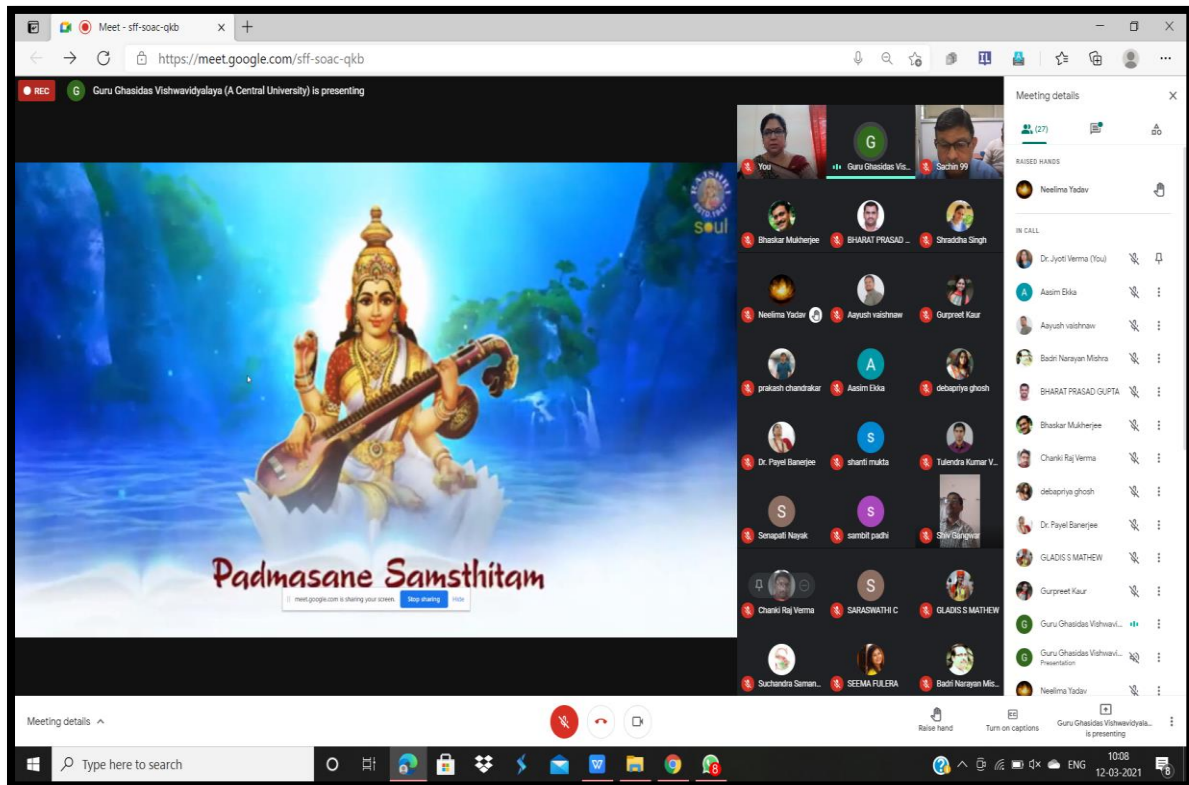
Meet - sff-soac-qkb

https://meet.google.com/sff-soac-qkb

REC G Guru Ghasidas Vishwavidyalaya (A Central University) is presenting

soul

Padmasane Samsthitam

meet.google.com is sharing your screen. Stop sharing Hide

You
G Guru Ghasidas Vis...
Sachin 99
Bhaskar Mukherjee
BHARAT PRASAD ...
Shraddha Singh
Neelima Yadav
Aayush vaishnaw
Gurpreet Kaur
prakash chandrakar
A Aasim Ekka
debapriya ghosh
Dr. Payel Banerjee
S shanti mukta
Tulendra Kumar V...
S Senapati Nayak
S sambit padhi
Shiv Gangwar
Chanki Raj Verma
S SARASWATHI C
GLADIS S MATHEW
Suchandra Saman...
SEEMA FULERA
Badri Narayan Mis...

Meeting details
(27)
RAISED HANDS
Neelima Yadav
IN CALL
Dr. Jyoti Verma (You)
Aasim Ekka
Aayush vaishnaw
Badri Narayan Mishra
BHARAT PRASAD GUPTA
Bhaskar Mukherjee
Chanki Raj Verma
debapriya ghosh
Dr. Payel Banerjee
GLADIS S MATHEW
Gurpreet Kaur
Guru Ghasidas Vishwavi...
Guru Ghasidas Vishwavi...
Presentation
Neelima Yadav

Meeting details
Raise hand
Turn on captions
Guru Ghasidas Vishwavidyala... is presenting

Type here to search
ENG
10:08
12-03-2021
8